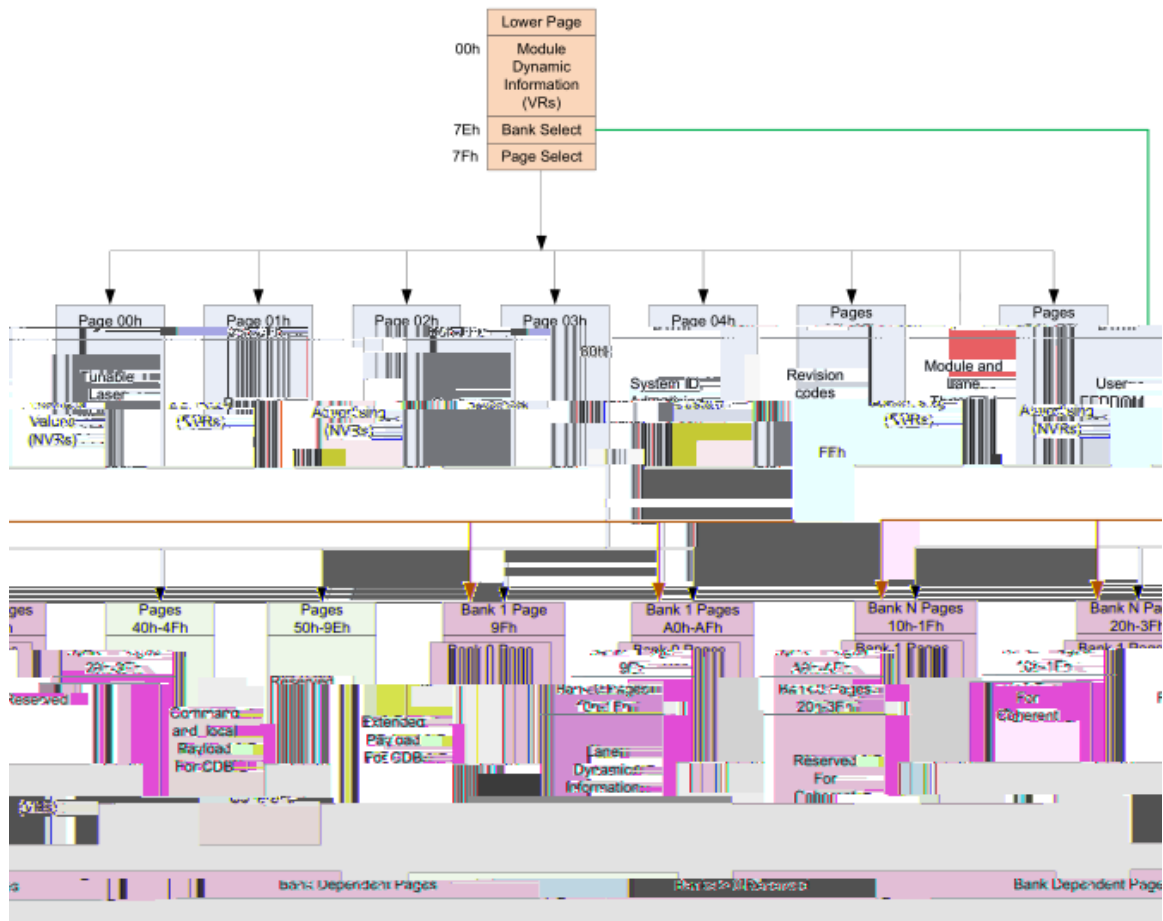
Lower Page
00h
Module Dynamic Information (VRs)
7Eh Bank Select
7Fh Page Select

Page 00h
Page 01h
Page 02h
Page 03h
Page 04h
Pages
Pages

Tunable Laser
Values (NVRs)
(NVRs)
Advertising (NVRs)
80h
System ID
Revision codes
Module and lane
User EEPROM
(NVRs)
Advertising (NVRs)
FFh

Pages
Pages 40h-4Fh
Pages 50h-9Eh
Bank 1 Page 9Fh
Bank 1 Pages A0h-AFh
Bank N Pages 10h-1Fh
Bank N Pages 20h-3Fh

20h-3Fh
Reserved
Command and local Payload For CDB
Extended Payload For CDB
9Fh
A0h-AFh
Bank 0 Pages 20h-3Fh
10h-1Fh
For Coherent
Lane Dynamic Information
Reserved For Coherent
(VRs)

Bank Dependent Pages
Bank Dependent Pages